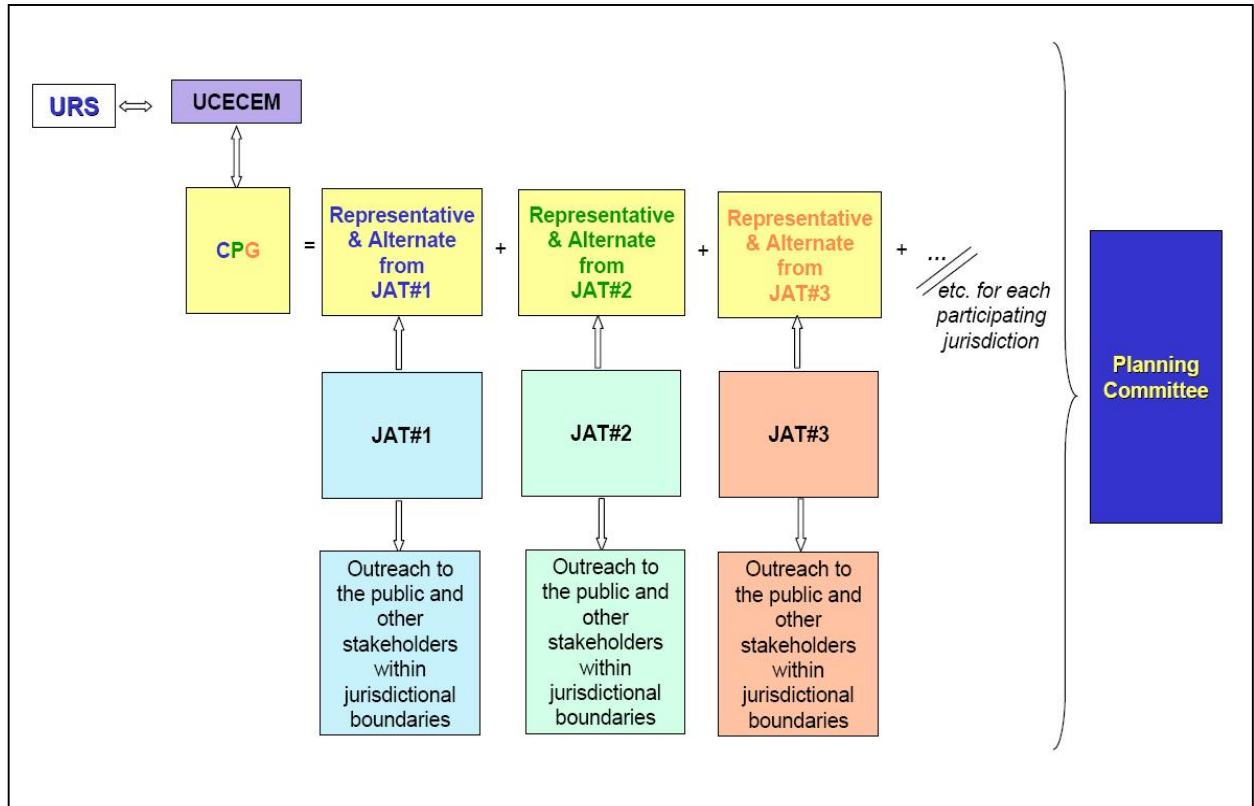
URS

UCECEM

CPG

=

Representative & Alternate from JAT#1

+

Representative & Alternate from JAT#2

+

Representative & Alternate from JAT#3

+ ...

etc. for each participating jurisdiction

JAT#1

JAT#2

JAT#3

Outreach to the public and other stakeholders within jurisdictional boundaries

Outreach to the public and other stakeholders within jurisdictional boundaries

Outreach to the public and other stakeholders within jurisdictional boundaries

Planning Committee